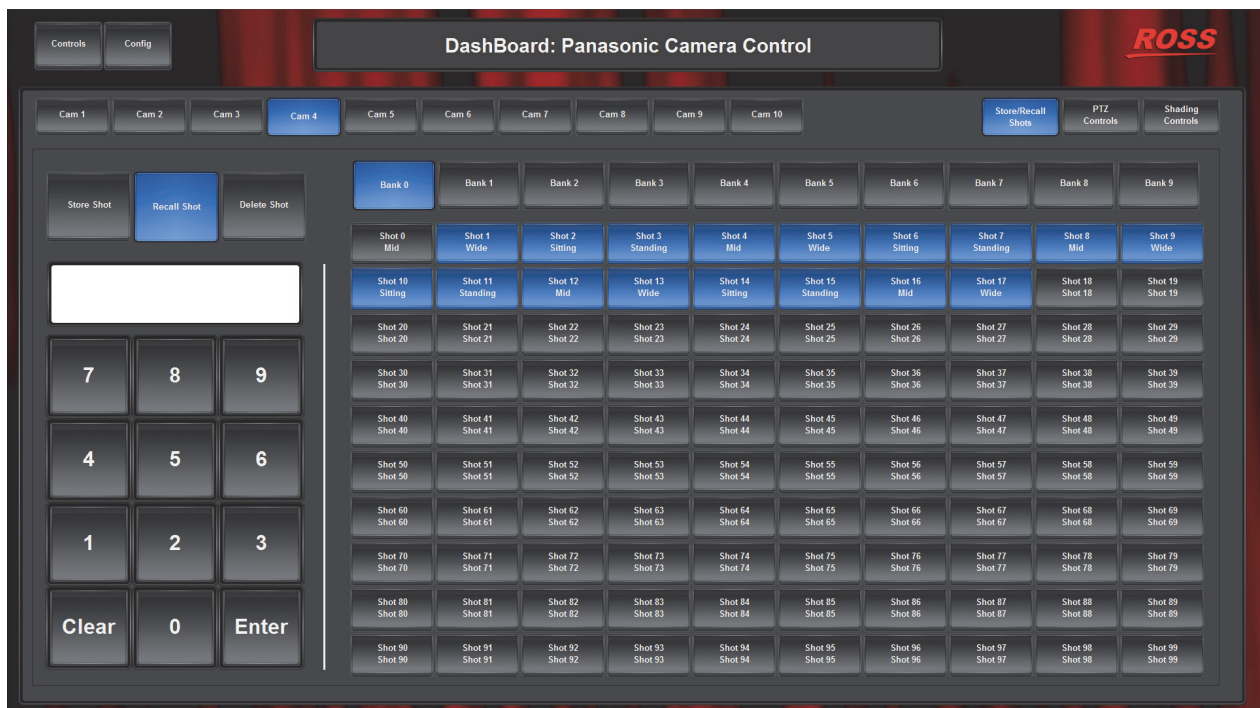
Controls Config

DashBoard: Panasonic Camera Control

ROSS

Cam 1 Cam 2 Cam 3 Cam 4 Cam 5 Cam 6 Cam 7 Cam 8 Cam 9 Cam 10

Store/Recall Shots

PTZ Controls

Shading Controls

Store Shot Recall Shot Delete Shot

7 8 9
4 5 6
1 2 3
Clear 0 Enter

Bank 0 Bank 1 Bank 2 Bank 3 Bank 4 Bank 5 Bank 6 Bank 7 Bank 8 Bank 9

| | | | | | | | | | |
|---|---|---|---|---|---|---|---|---|---|
| Shot 0 Mid | Shot 1 Wide | Shot 2 Sitting | Shot 3 Standing | Shot 4 Mid | Shot 5 Wide | Shot 6 Sitting | Shot 7 Standing | Shot 8 Mid | Shot 9 Wide |
| Shot 10 Sitting | Shot 11 Standing | Shot 12 Mid | Shot 13 Wide | Shot 14 Sitting | Shot 15 Standing | Shot 16 Mid | Shot 17 Wide | Shot 18 Shot 18 | Shot 19 Shot 19 |
| Shot 20 Shot 20 | Shot 21 Shot 21 | Shot 22 Shot 22 | Shot 23 Shot 23 | Shot 24 Shot 24 | Shot 25 Shot 25 | Shot 26 Shot 26 | Shot 27 Shot 27 | Shot 28 Shot 28 | Shot 29 Shot 29 |
| Shot 30 Shot 30 | Shot 31 Shot 31 | Shot 32 Shot 32 | Shot 33 Shot 33 | Shot 34 Shot 34 | Shot 35 Shot 35 | Shot 36 Shot 36 | Shot 37 Shot 37 | Shot 38 Shot 38 | Shot 39 Shot 39 |
| Shot 40 Shot 40 | Shot 41 Shot 41 | Shot 42 Shot 42 | Shot 43 Shot 43 | Shot 44 Shot 44 | Shot 45 Shot 45 | Shot 46 Shot 46 | Shot 47 Shot 47 | Shot 48 Shot 48 | Shot 49 Shot 49 |
| Shot 50 Shot 50 | Shot 51 Shot 51 | Shot 52 Shot 52 | Shot 53 Shot 53 | Shot 54 Shot 54 | Shot 55 Shot 55 | Shot 56 Shot 56 | Shot 57 Shot 57 | Shot 58 Shot 58 | Shot 59 Shot 59 |
| Shot 60 Shot 60 | Shot 61 Shot 61 | Shot 62 Shot 62 | Shot 63 Shot 63 | Shot 64 Shot 64 | Shot 65 Shot 65 | Shot 66 Shot 66 | Shot 67 Shot 67 | Shot 68 Shot 68 | Shot 69 Shot 69 |
| Shot 70 Shot 70 | Shot 71 Shot 71 | Shot 72 Shot 72 | Shot 73 Shot 73 | Shot 74 Shot 74 | Shot 75 Shot 75 | Shot 76 Shot 76 | Shot 77 Shot 77 | Shot 78 Shot 78 | Shot 79 Shot 79 |
| Shot 80 Shot 80 | Shot 81 Shot 81 | Shot 82 Shot 82 | Shot 83 Shot 83 | Shot 84 Shot 84 | Shot 85 Shot 85 | Shot 86 Shot 86 | Shot 87 Shot 87 | Shot 88 Shot 88 | Shot 89 Shot 89 |
| Shot 90 Shot 90 | Shot 91 Shot 91 | Shot 92 Shot 92 | Shot 93 Shot 93 | Shot 94 Shot 94 | Shot 95 Shot 95 | Shot 96 Shot 96 | Shot 97 Shot 97 | Shot 98 Shot 98 | Shot 99 Shot 99 |